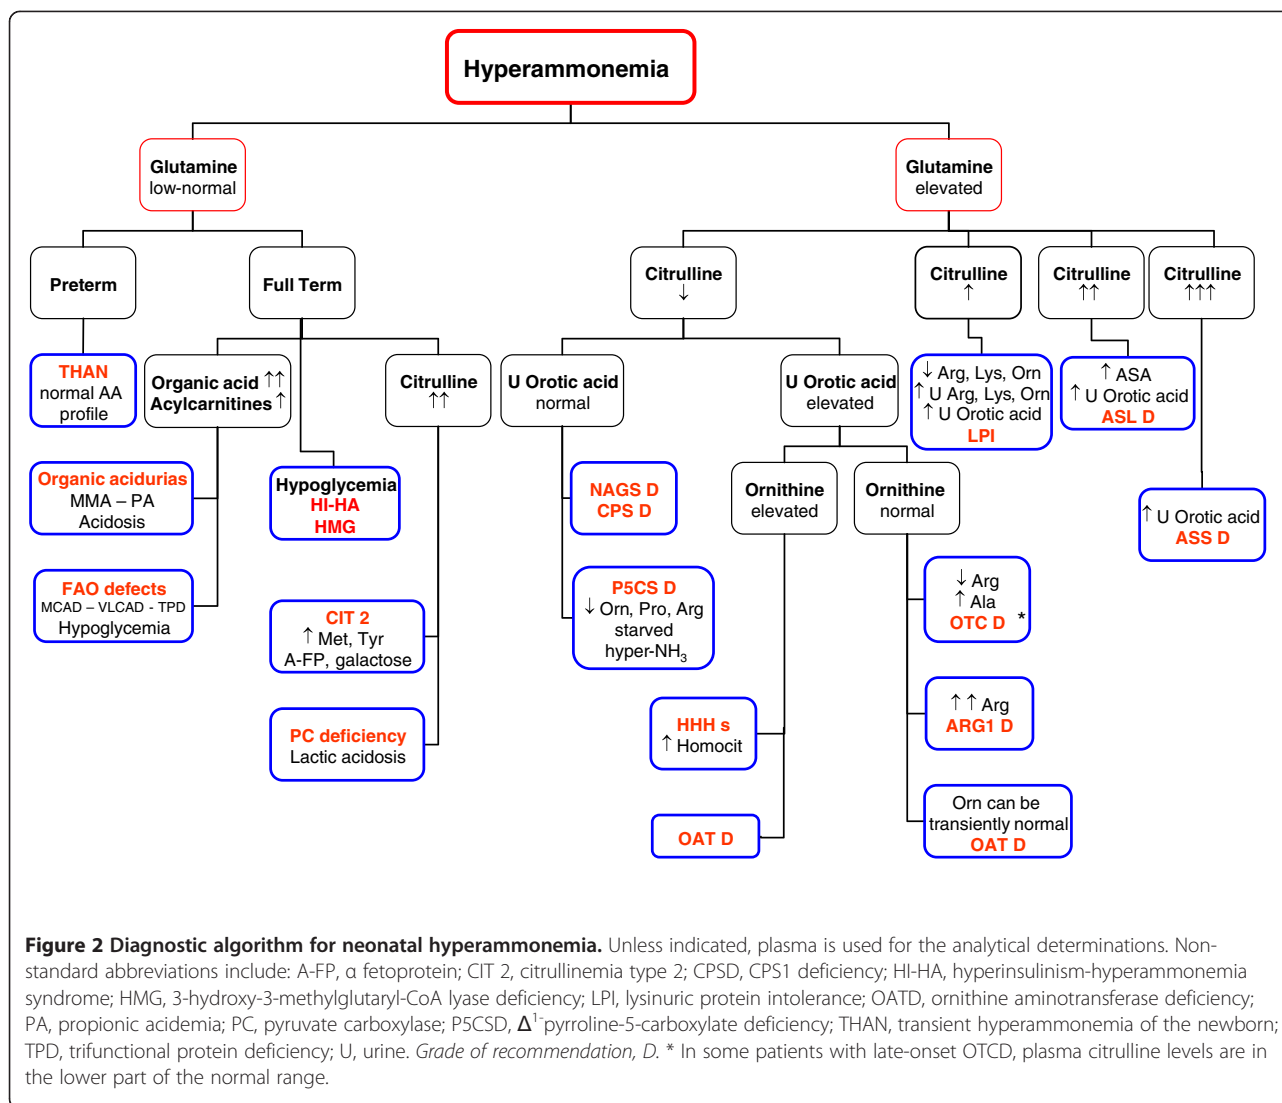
Hyperammonemia

Glutamine low-normal

Glutamine elevated

Preterm

Full Term

Citrulline ↓

Citrulline ↑

Citrulline ↑↑

Citrulline ↑↑↑

THAN normal AA profile

Organic acid ↑↑ Acylcarnitines ↑

Citrulline ↑↑

U Orotic acid normal

U Orotic acid elevated

↓ Arg, Lys, Orn ↑ U Arg, Lys, Orn ↑ U Orotic acid LPI

↑ ASA ↑ U Orotic acid ASL D

Organic acidurias MMA – PA Acidosis

Hypoglycemia HI-HA HMG

NAGS D CPS D

Ornithine elevated

Ornithine normal

↑ U Orotic acid ASS D

FAO defects MCAD – VLCAD - TPD Hypoglycemia

CIT 2 ↑ Met, Tyr A-FP, galactose

P5CS D ↓ Orn, Pro, Arg starved hyper-NH$_3$

↓ Arg ↑ Ala OTC D *

PC deficiency Lactic acidosis

HHH s ↑ Homocit

↑↑ Arg ARG1 D

OAT D

Orn can be transiently normal OAT D

**Figure 2 Diagnostic algorithm for neonatal hyperammonemia.** Unless indicated, plasma is used for the analytical determinations. Non-standard abbreviations include: A-FP, α fetoprotein; CIT 2, citrullinemia type 2; CPSD, CPS1 deficiency; HI-HA, hyperinsulinism-hyperammonemia syndrome; HMG, 3-hydroxy-3-methylglutaryl-CoA lyase deficiency; LPI, lysinuric protein intolerance; OATD, ornithine aminotransferase deficiency; PA, propionic acidemia; PC, pyruvate carboxylase; P5CSD, $\Delta^1$-pyrroline-5-carboxylate deficiency; THAN, transient hyperammonemia of the newborn; TPD, trifunctional protein deficiency; U, urine. *Grade of recommendation, D*. * In some patients with late-onset OTCD, plasma citrulline levels are in the lower part of the normal range.